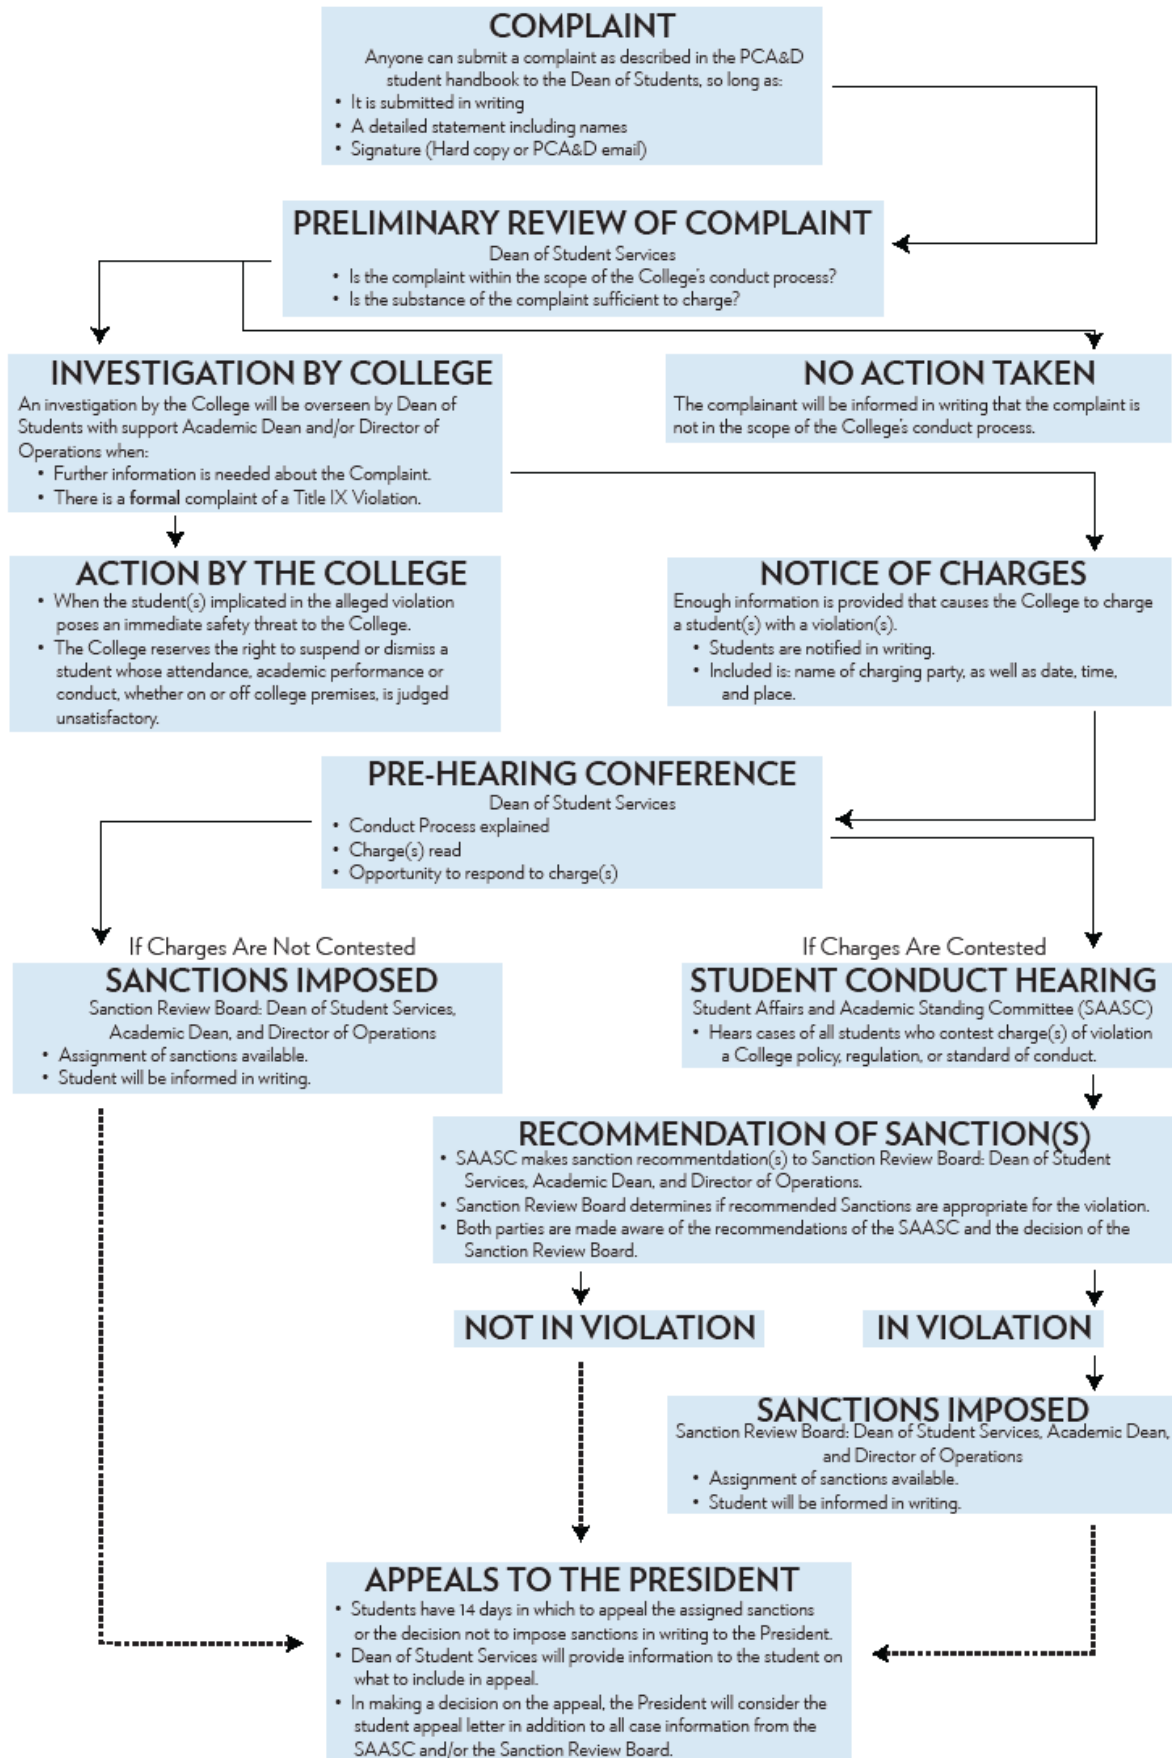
COMPLAINT
Anyone can submit a complaint as described in the PCA&D student handbook to the Dean of Students, so long as:
• It is submitted in writing
• A detailed statement including names
• Signature (Hard copy or PCA&D email)

PRELIMINARY REVIEW OF COMPLAINT
Dean of Student Services
• Is the complaint within the scope of the College's conduct process?
• Is the substance of the complaint sufficient to charge?

INVESTIGATION BY COLLEGE
An investigation by the College will be overseen by Dean of Students with support Academic Dean and/or Director of Operations when:
• Further information is needed about the Complaint.
• There is a formal complaint of a Title IX Violation.

NO ACTION TAKEN
The complainant will be informed in writing that the complaint is not in the scope of the College's conduct process.

ACTION BY THE COLLEGE
• When the student(s) implicated in the alleged violation poses an immediate safety threat to the College.
• The College reserves the right to suspend or dismiss a student whose attendance, academic performance or conduct, whether on or off college premises, is judged unsatisfactory.

NOTICE OF CHARGES
Enough information is provided that causes the College to charge a student(s) with a violation(s).
• Students are notified in writing.
• Included is: name of charging party, as well as date, time, and place.

PRE-HEARING CONFERENCE
Dean of Student Services
• Conduct Process explained
• Charge(s) read
• Opportunity to respond to charge(s)

If Charges Are Not Contested
SANCTIONS IMPOSED
Sanction Review Board: Dean of Student Services, Academic Dean, and Director of Operations
• Assignment of sanctions available.
• Student will be informed in writing.

If Charges Are Contested
STUDENT CONDUCT HEARING
Student Affairs and Academic Standing Committee (SAASC)
• Hears cases of all students who contest charge(s) of violation a College policy, regulation, or standard of conduct.

RECOMMENDATION OF SANCTION(S)
• SAASC makes sanction recommentdation(s) to Sanction Review Board: Dean of Student Services, Academic Dean, and Director of Operations.
• Sanction Review Board determines if recommended Sanctions are appropriate for the violation.
• Both parties are made aware of the recommendations of the SAASC and the decision of the Sanction Review Board.

NOT IN VIOLATION

IN VIOLATION

SANCTIONS IMPOSED
Sanction Review Board: Dean of Student Services, Academic Dean, and Director of Operations
• Assignment of sanctions available.
• Student will be informed in writing.

APPEALS TO THE PRESIDENT
• Students have 14 days in which to appeal the assigned sanctions or the decision not to impose sanctions in writing to the President.
• Dean of Student Services will provide information to the student on what to include in appeal.
• In making a decision on the appeal, the President will consider the student appeal letter in addition to all case information from the SAASC and/or the Sanction Review Board.